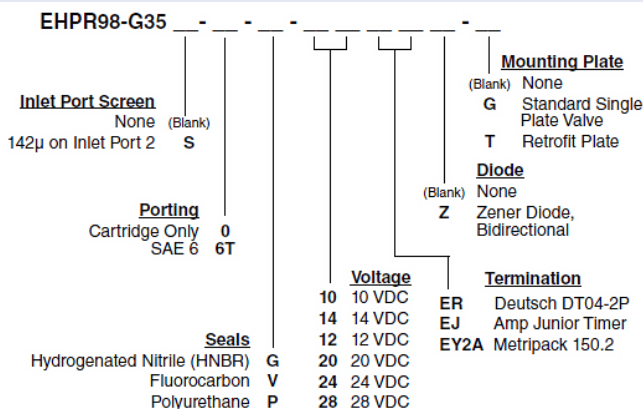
EHPR98-G35 __-__-__-____-____-__-__

Mounting Plate
(Blank) None
G Standard Single Plate Valve
T Retrofit Plate

Inlet Port Screen
None (Blank)
142µ on Inlet Port 2 S

Diode
(Blank) None
Z Zener Diode, Bidirectional

Porting
Cartridge Only 0
SAE 6 6T

Voltage
10 10 VDC
14 14 VDC
12 12 VDC
20 20 VDC
24 24 VDC
28 28 VDC

Termination
ER Deutsch DT04-2P
EJ Amp Junior Timer
EY2A Metripack 150.2

Seals
Hydrogenated Nitrile (HNBR) G
Fluorocarbon V
Polyurethane P